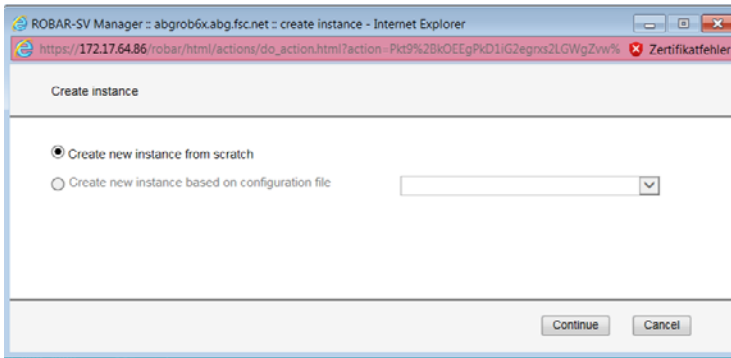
ROBAR-SV Manager :: abgrob6x.abg.fsc.net :: create instance - Internet Explorer

https://172.17.64.86/robar/html/actions/do_action.html?action=Pkt9%2BkOEEgPkD1iG2egrxs2LGWgZvw%

Zertifikatfehler

Create instance

Create new instance from scratch

Create new instance based on configuration file

Continue

Cancel